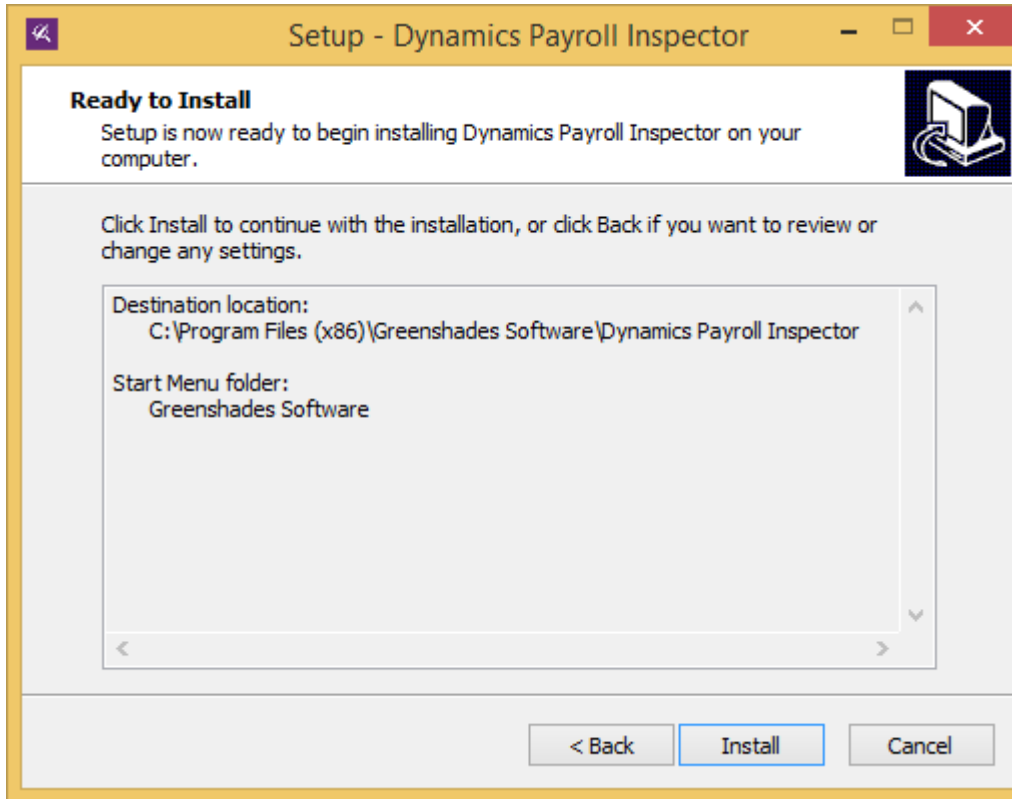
Setup - Dynamics Payroll Inspector

Ready to Install
Setup is now ready to begin installing Dynamics Payroll Inspector on your computer.

Click Install to continue with the installation, or click Back if you want to review or change any settings.

Destination location:
C:\Program Files (x86)\Greenshades Software\Dynamics Payroll Inspector

Start Menu folder:
Greenshades Software

< Back
Install
Cancel